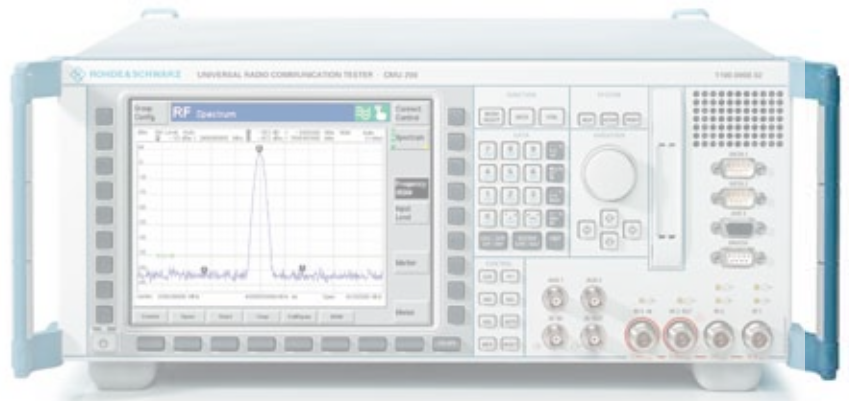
ROHDE&SCHWARZ UNIVERSAL RADIO COMMUNICATION TESTER CMU 200

Snap Config

RF Spectrum

Connect Control

Spectrum

Input Level

Marker

Menus

FUNCTION

DATA

SYSTEM

VARIATION

CONTROL

RF 1

RF 2

RF 3

RF 4